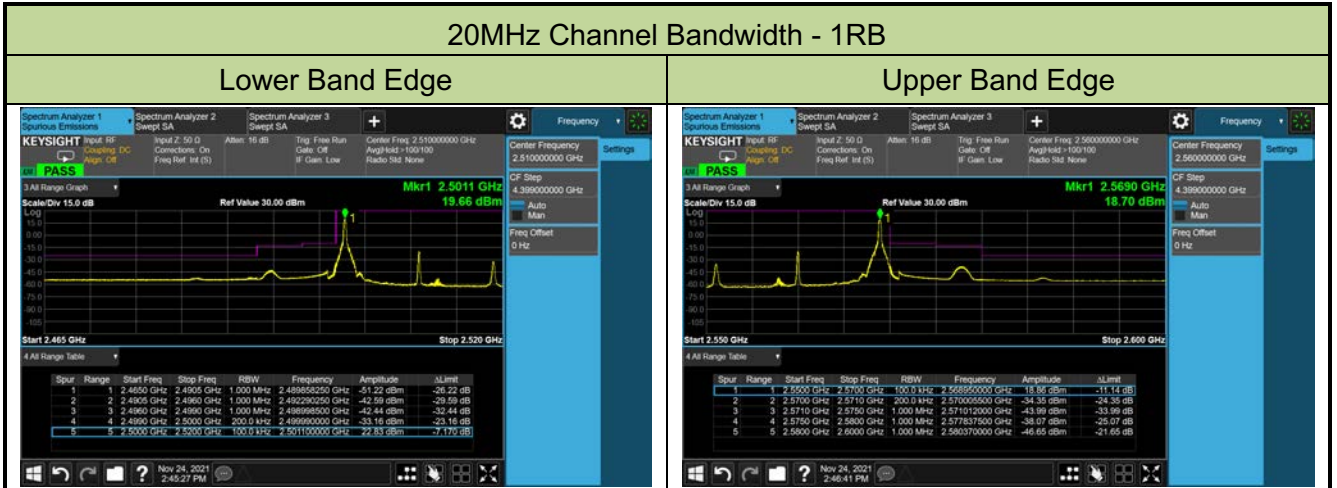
20MHz Channel Bandwidth - 1RB

| Lower Band Edge | Upper Band Edge |
|---|---|

Spectrum Analyzer 1 Spurious Emissions
Spectrum Analyzer 2 Swept SA
Spectrum Analyzer 3 Swept SA
Frequency
KEYSIGHT Input: RF Coupling: DC Align: Off
Input Z: 50 Ω Corrections: On Freq Ref: Int (S)
Atten: 16 dB
Trig: Free Run Gate: Off IF Gain: Low
Center Freq: 2.510000000 GHz Avg|Hold:>100/100 Radio Std: None
PASS
Center Frequency 2.510000000 GHz
Settings
CF Step 4.399000000 GHz
Auto
Man
Freq Offset 0 Hz
3 All Range Graph
Mkr1 2.5011 GHz
19.66 dBm
Scale/Div 15.0 dB
Ref Value 30.00 dBm
Log
15.0
0.00
-15.0
-30.0
-45.0
-60.0
-75.0
-90.0
-105
Start 2.465 GHz
Stop 2.520 GHz
4 All Range Table

| Spur | Range | Start Freq | Stop Freq | RBW | Frequency | Amplitude | ΔLimit |
|---|---|---|---|---|---|---|---|
| 1 | 1 | 2.4650 GHz | 2.4905 GHz | 1.000 MHz | 2.489858250 GHz | -51.22 dBm | -26.22 dB |
| 2 | 2 | 2.4905 GHz | 2.4960 GHz | 1.000 MHz | 2.492290250 GHz | -42.59 dBm | -29.59 dB |
| 3 | 3 | 2.4960 GHz | 2.4990 GHz | 1.000 MHz | 2.498998500 GHz | -42.44 dBm | -32.44 dB |
| 4 | 4 | 2.4990 GHz | 2.5000 GHz | 200.0 kHz | 2.499990000 GHz | -33.16 dBm | -23.16 dB |
| 5 | 5 | 2.5000 GHz | 2.5200 GHz | 100.0 kHz | 2.501100000 GHz | 22.83 dBm | -7.170 dB |

Nov 24, 2021 2:45:27 PM

Spectrum Analyzer 1 Spurious Emissions
Spectrum Analyzer 2 Swept SA
Spectrum Analyzer 3 Swept SA
Frequency
KEYSIGHT Input: RF Coupling: DC Align: Off
Input Z: 50 Ω Corrections: On Freq Ref: Int (S)
Atten: 16 dB
Trig: Free Run Gate: Off IF Gain: Low
Center Freq: 2.560000000 GHz Avg|Hold:>100/100 Radio Std: None
PASS
Center Frequency 2.560000000 GHz
Settings
CF Step 4.399000000 GHz
Auto
Man
Freq Offset 0 Hz
3 All Range Graph
Mkr1 2.5690 GHz
18.70 dBm
Scale/Div 15.0 dB
Ref Value 30.00 dBm
Log
15.0
0.00
-15.0
-30.0
-45.0
-60.0
-75.0
-90.0
-105
Start 2.550 GHz
Stop 2.600 GHz
4 All Range Table

| Spur | Range | Start Freq | Stop Freq | RBW | Frequency | Amplitude | ΔLimit |
|---|---|---|---|---|---|---|---|
| 1 | 1 | 2.5500 GHz | 2.5700 GHz | 100.0 kHz | 2.568950000 GHz | 18.86 dBm | -11.14 dB |
| 2 | 2 | 2.5700 GHz | 2.5710 GHz | 200.0 kHz | 2.570005500 GHz | -34.35 dBm | -24.35 dB |
| 3 | 3 | 2.5710 GHz | 2.5750 GHz | 1.000 MHz | 2.571012000 GHz | -43.99 dBm | -33.99 dB |
| 4 | 4 | 2.5750 GHz | 2.5800 GHz | 1.000 MHz | 2.577837500 GHz | -38.07 dBm | -25.07 dB |
| 5 | 5 | 2.5800 GHz | 2.6000 GHz | 1.000 MHz | 2.580370000 GHz | -46.65 dBm | -21.65 dB |

Nov 24, 2021 2:46:41 PM